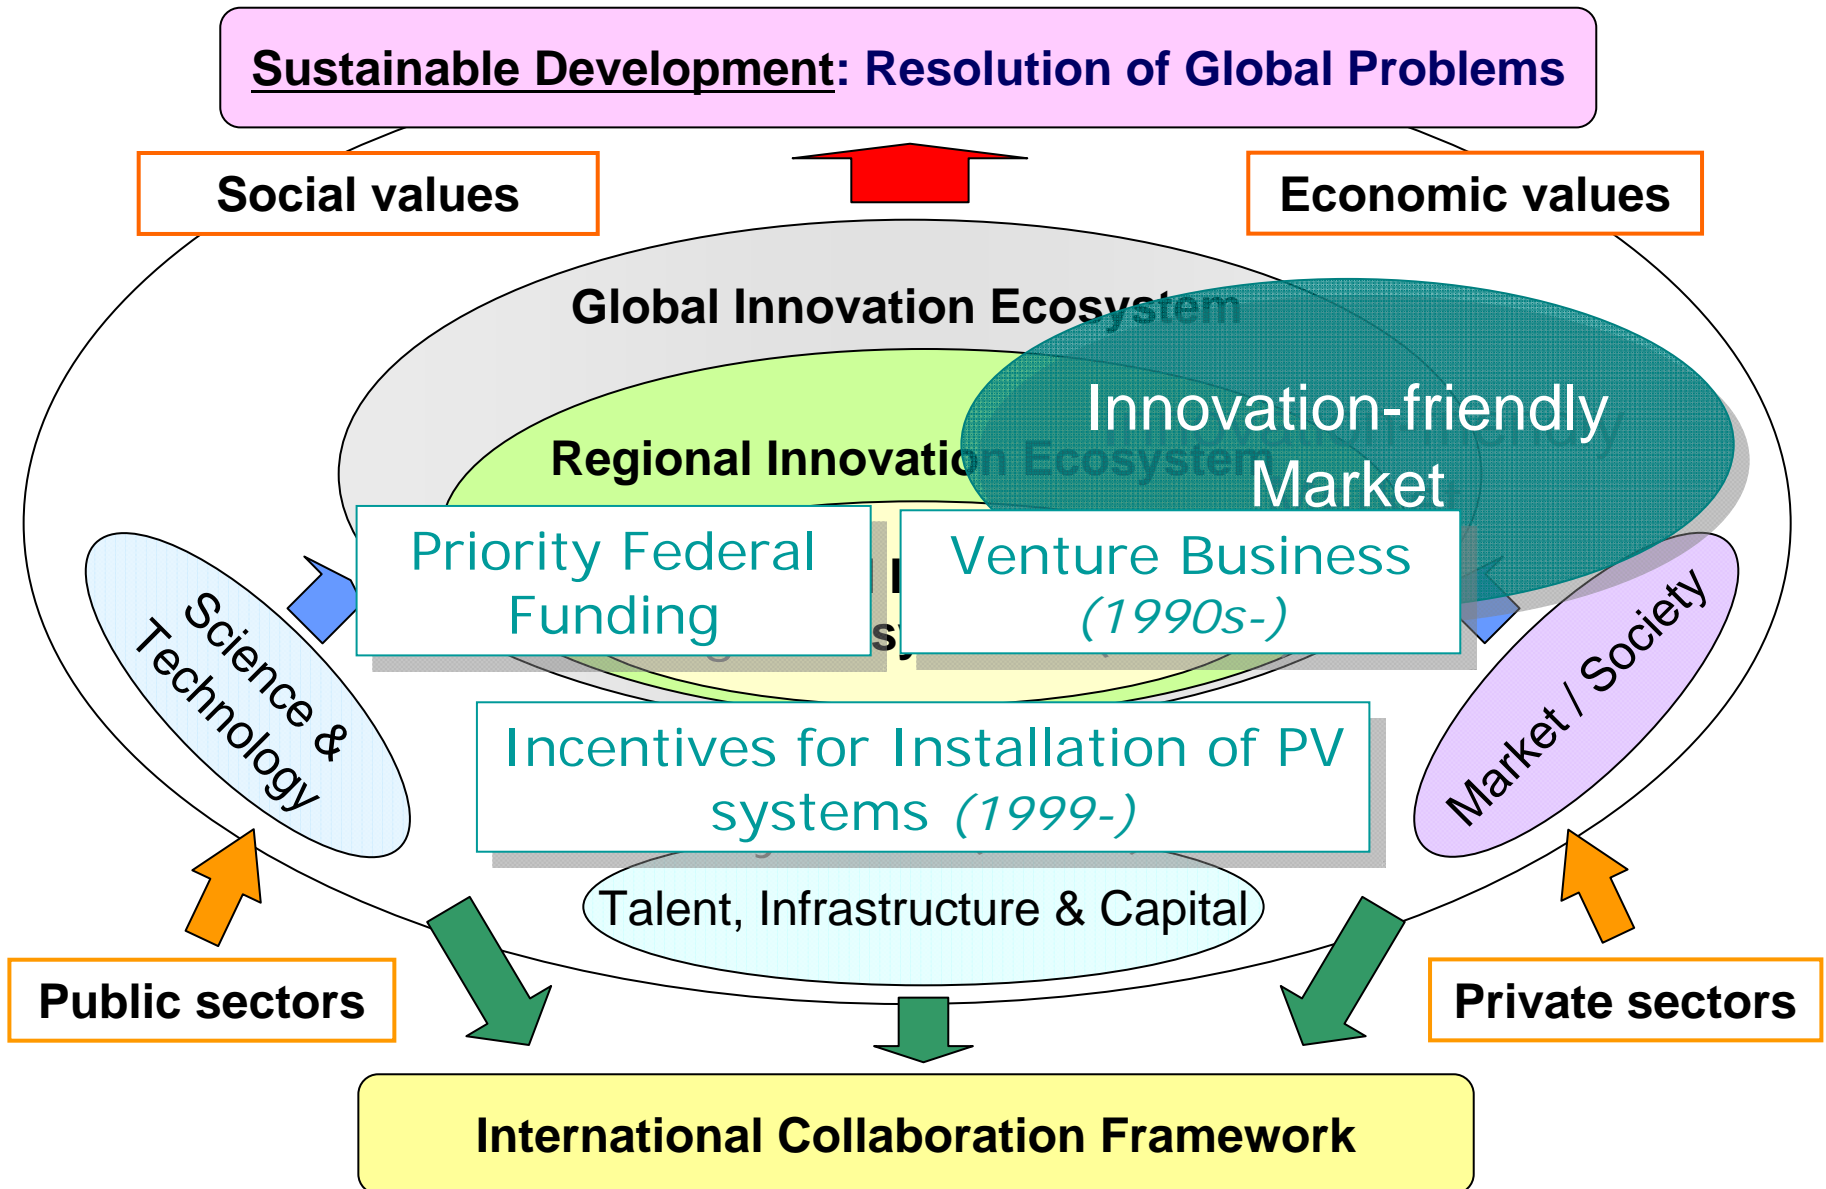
Sustainable Development: Resolution of Global Problems

Social values

Economic values

Global Innovation Ecosystem

Innovation-friendly Market

Regional Innovation Ecosystem

Science & Technology

Priority Federal Funding

Venture Business (1990s-)

Market / Society

Incentives for Installation of PV systems (1999-)

Talent, Infrastructure & Capital

Public sectors

Private sectors

International Collaboration Framework